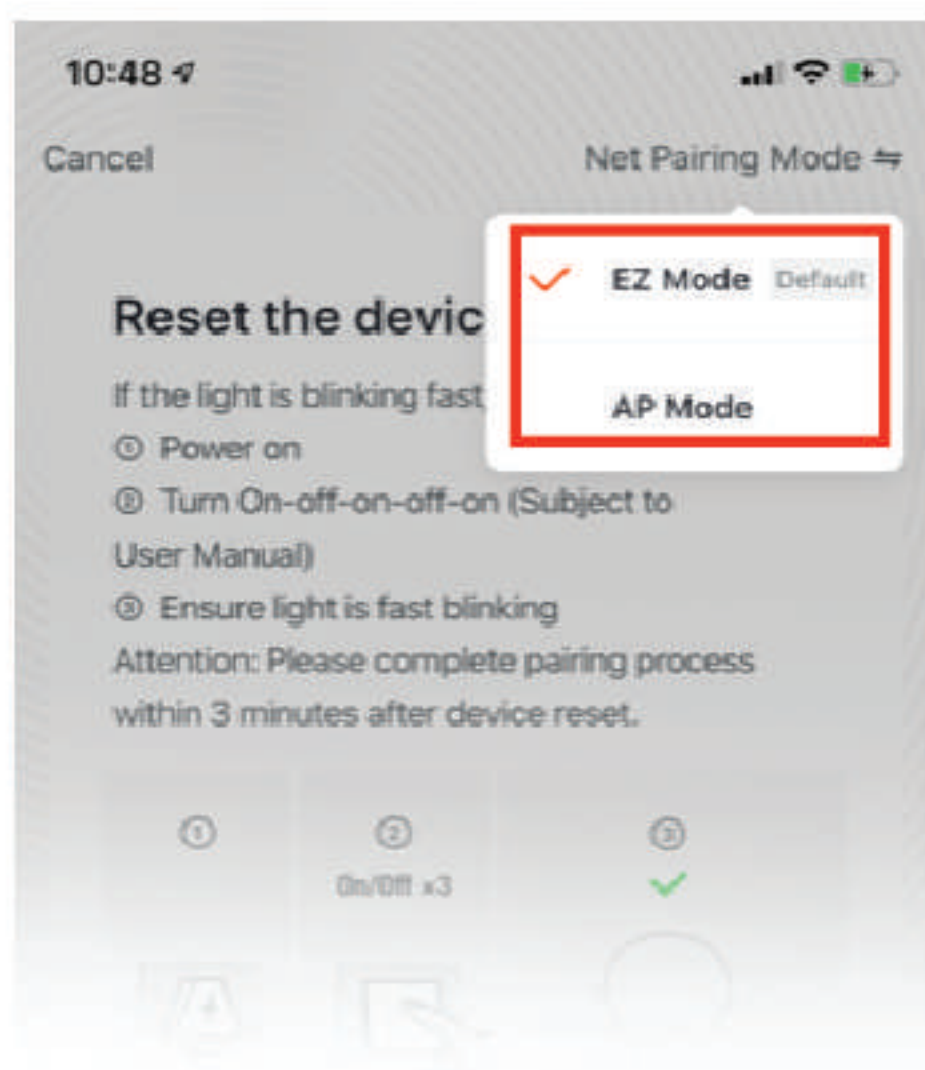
10:48

Cancel

Net Pairing Mode ⇋

EZ Mode Default

AP Mode

Reset the devic

If the light is blinking fast

① Power on

② Turn On-off-on-off-on (Subject to User Manual)

③ Ensure light is fast blinking

Attention: Please complete pairing process within 3 minutes after device reset.

①

②
On/Off x3

③